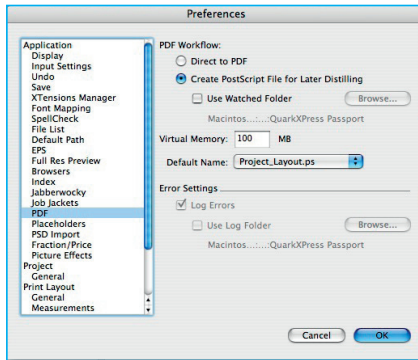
Preferences

Application
Display
Input Settings
Undo
Save
XTensions Manager
Font Mapping
SpellCheck
File List
Default Path
EPS
Full Res Preview
Browsers
Index
Jabberwocky
Job Jackets
PDF
Placeholders
PSD Import
Fraction/Price
Picture Effects
Project
General
Print Layout
General
Measurements

PDF Workflow:
Direct to PDF
Create PostScript File for Later Distilling
Use Watched Folder
Browse...
Macintos...:...:QuarkXPress Passport
Virtual Memory: 100 MB
Default Name: Project_Layout.ps

Error Settings
Log Errors
Use Log Folder
Browse...
Macintos...:...:QuarkXPress Passport

Cancel
OK